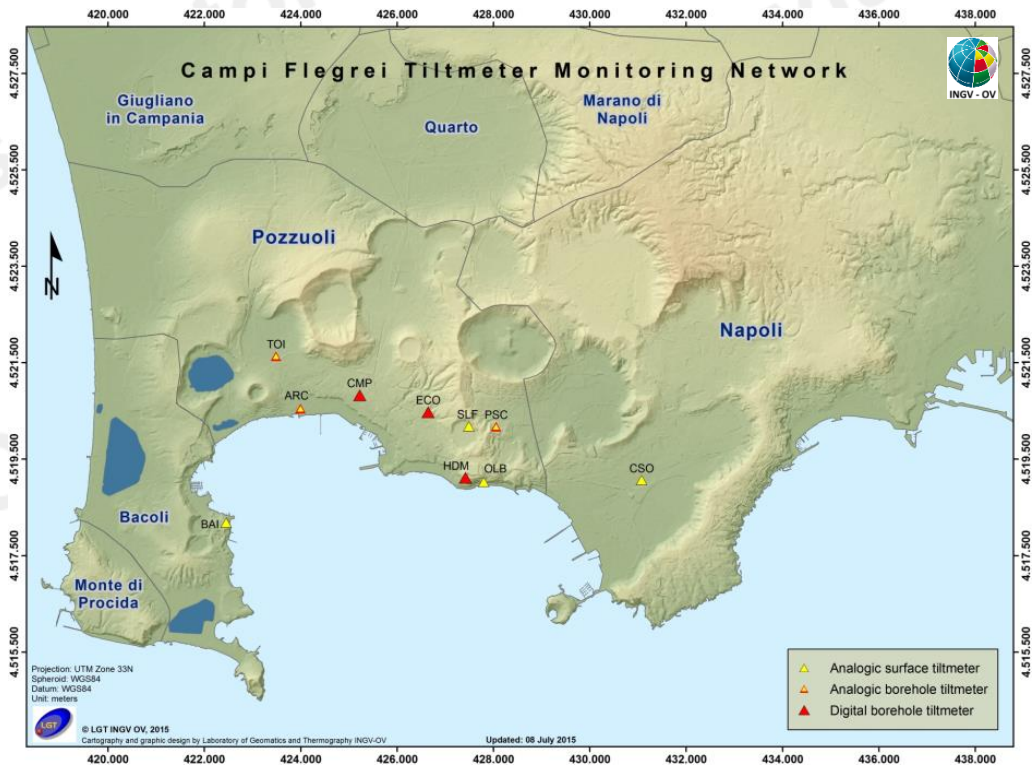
420.000 422.000 424.000 426.000 428.000 430.000 432.000 434.000 436.000 438.000

Campi Flegrei Tiltmeter Monitoring Network

INGV - OV

4.527.500 4.525.500 4.523.500 4.521.500 4.519.500 4.517.500 4.515.500

4.527.500 4.525.500 4.523.500 4.521.500 4.519.500 4.517.500 4.515.500

Giugliano in Campania

Quarto

Marano di Napoli

Pozzuoli

N

Napoli

TOI

ARC

CMP

ECO

SLF

PSC

HDM

OLB

CSO

Bacoli

BAI

Monte di Procida

Projection: UTM Zone 33N
Spheroid: WGS84
Datum: WGS84
Unit: meters

Analogic surface tiltmeter
Analogic borehole tiltmeter
Digital borehole tiltmeter

LGT

© LGT INGV OV, 2015
Cartography and graphic design by Laboratory of Geomatics and Thermography INGV-OV

Updated: 08 July 2015

420.000 422.000 424.000 426.000 428.000 430.000 432.000 434.000 436.000 438.000